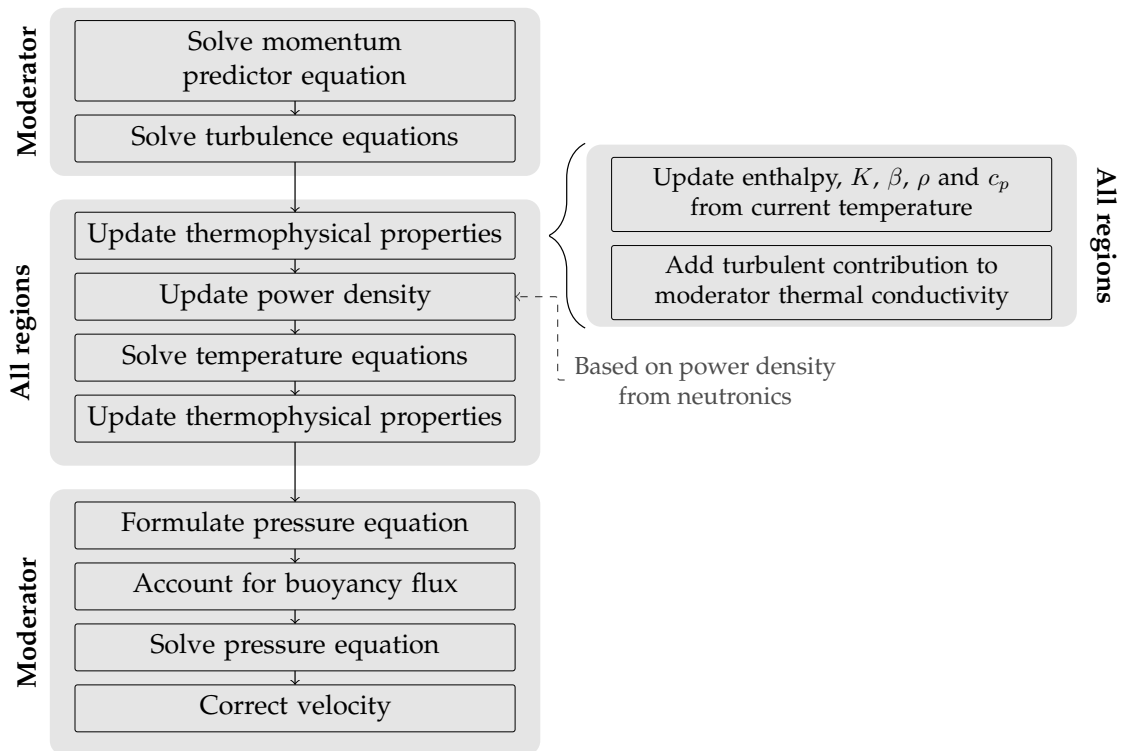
Moderator

Solve momentum predictor equation

Solve turbulence equations

All regions

Update thermophysical properties

Update power density

Solve temperature equations

Update thermophysical properties

Update enthalpy, $K$, $\beta$, $\rho$ and $c_p$ from current temperature

Add turbulent contribution to moderator thermal conductivity

All regions

Based on power density from neutronics

Moderator

Formulate pressure equation

Account for buoyancy flux

Solve pressure equation

Correct velocity